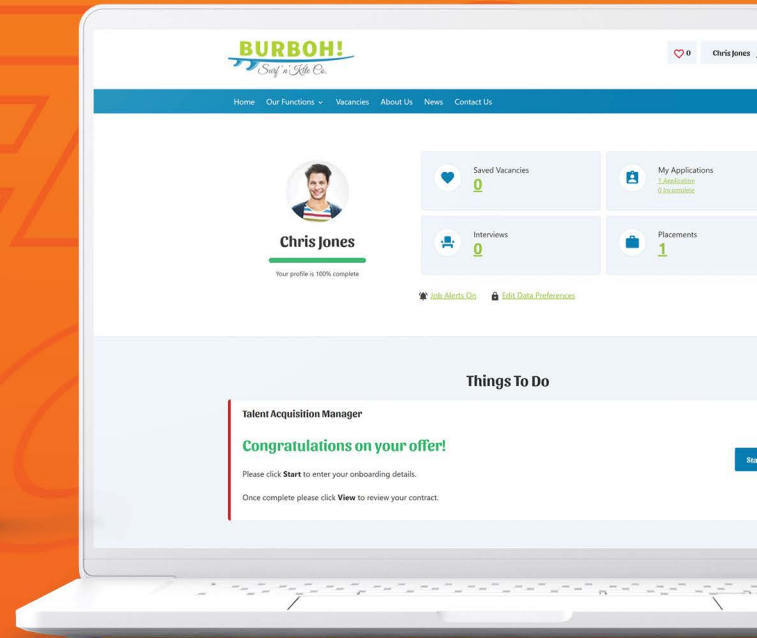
BURBOH!
Surf 'n' Kite Co.

0 Chris Jones

Home Our Functions Vacancies About Us News Contact Us

Chris Jones

Your profile is 100% complete

Saved Vacancies
0

My Applications
1 Application
0 Incomplete

Interviews
0

Placements
1

Job Alerts On Edit Data Preferences

Things To Do

Talent Acquisition Manager

Congratulations on your offer!

Please click **Start** to enter your onboarding details.

Once complete please click **View** to review your contract.

Sta